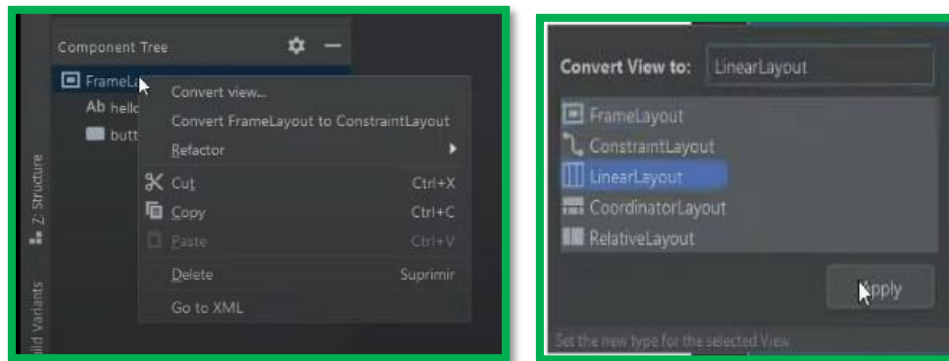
Component Tree

FrameLa
Ab hello
butt

Convert view...
Convert FrameLayout to ConstraintLayout
Refactor
Cut Ctrl+X
Copy Ctrl+C
Paste Ctrl+V
Delete Suprimir
Go to XML

Z: Structure
ild Variants

Convert View to: LinearLayout

FrameLayout
ConstraintLayout
LinearLayout
CoordinatorLayout
RelativeLayout

Apply

Set the new type for the selected View